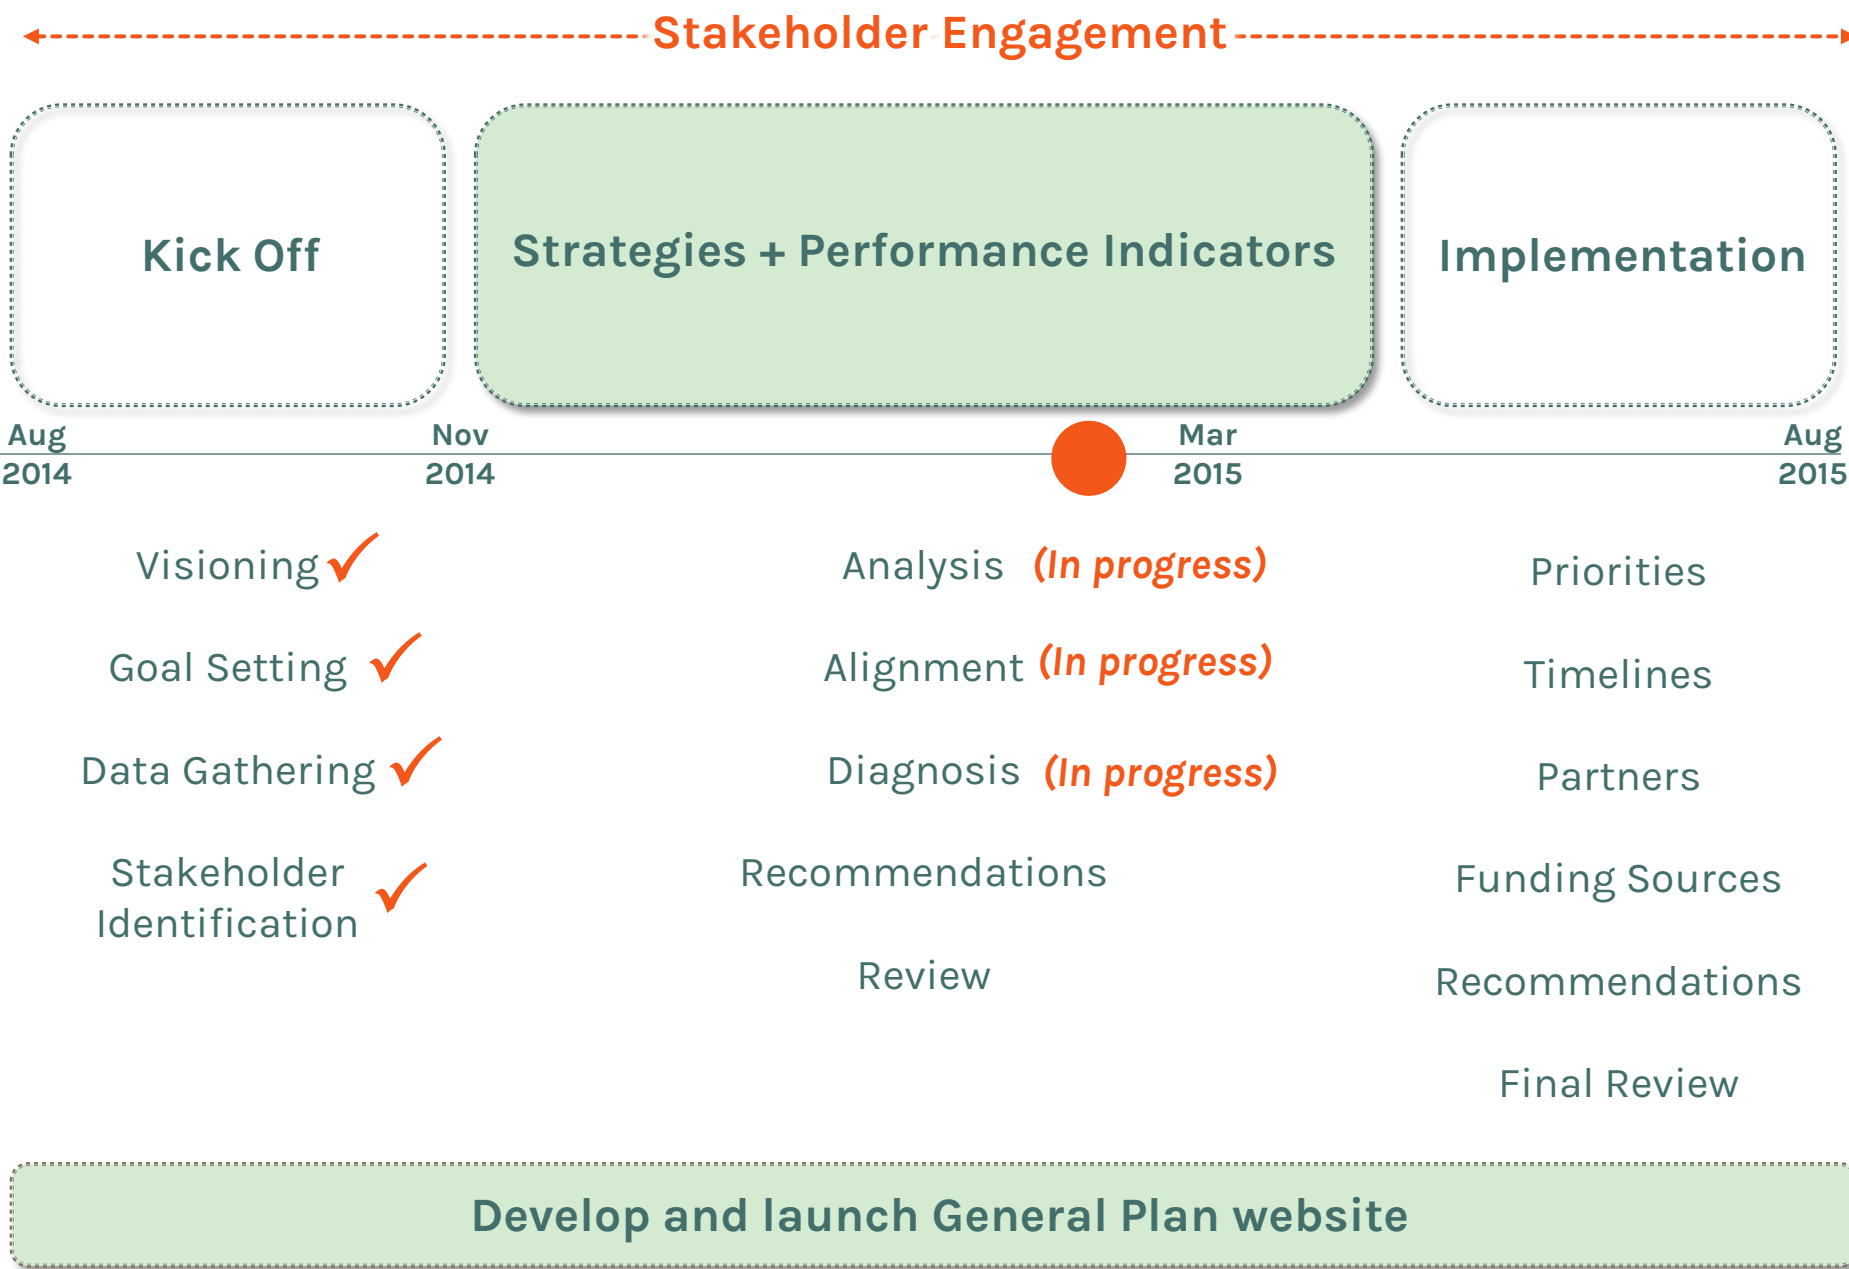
Stakeholder Engagement

Kick Off

Strategies + Performance Indicators

Implementation

Aug 2014

Nov 2014

Mar 2015

Aug 2015

Visioning ✓

Goal Setting ✓

Data Gathering ✓

Stakeholder Identification ✓

Analysis (In progress)

Alignment (In progress)

Diagnosis (In progress)

Recommendations

Review

Priorities

Timelines

Partners

Funding Sources

Recommendations

Final Review

Develop and launch General Plan website